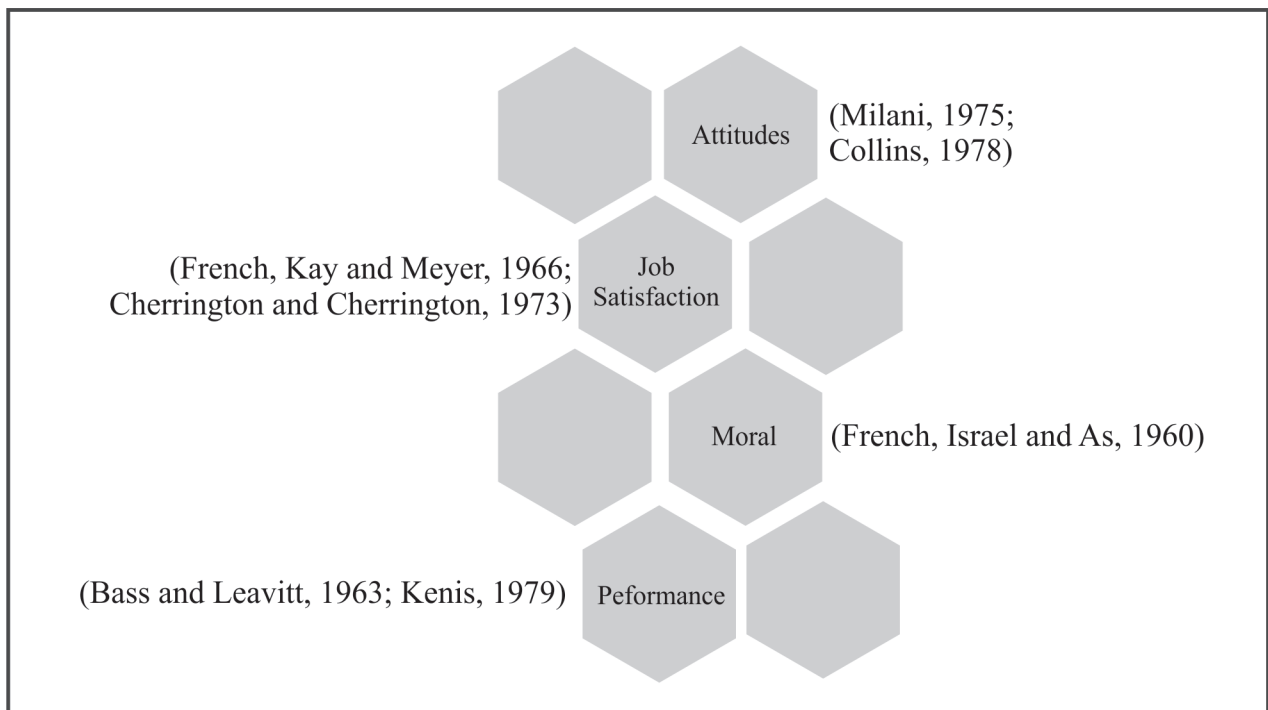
Attitudes

(Milani, 1975; Collins, 1978)

(French, Kay and Meyer, 1966; Cherrington and Cherrington, 1973)

Job Satisfaction

Moral

(French, Israel and As, 1960)

(Bass and Leavitt, 1963; Kenis, 1979)

Peformance